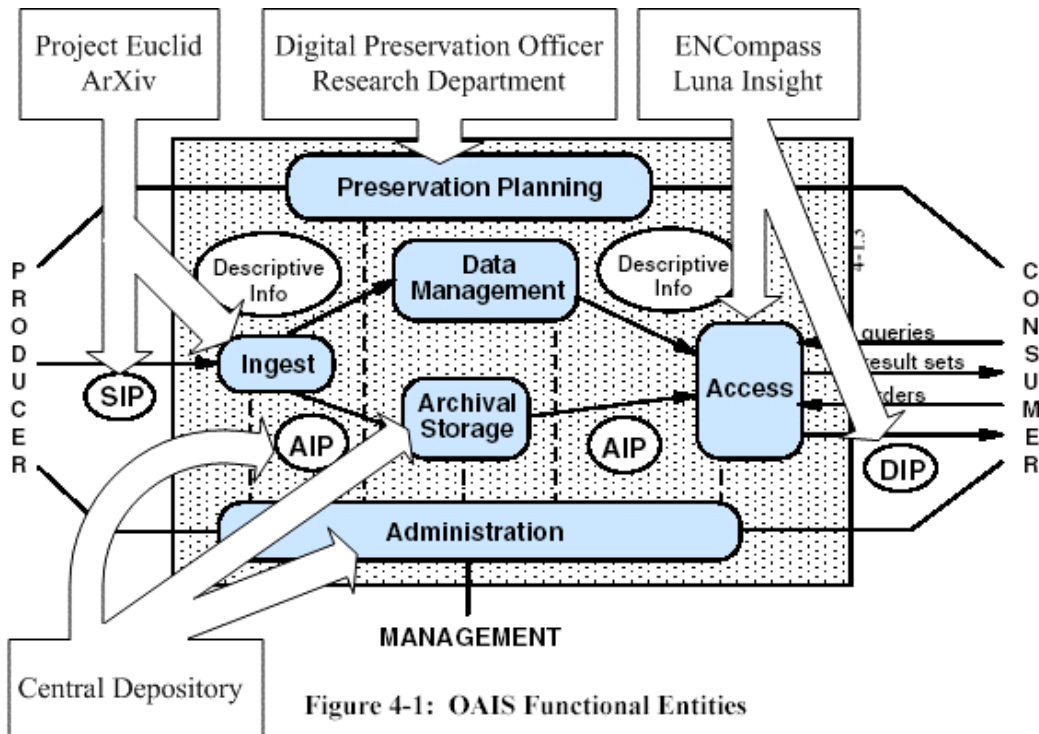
Project Euclid
ArXiv

Digital Preservation Officer
Research Department

ENCompass
Luna Insight

Preservation Planning

PRODUCER

Descriptive Info

Data Management

Descriptive Info

CONSUMER

queries

result sets

orders

Ingest

SIP

Archival Storage

Access

AIP

AIP

DIP

Administration

MANAGEMENT

Central Depository

Figure 4-1: OAIS Functional Entities